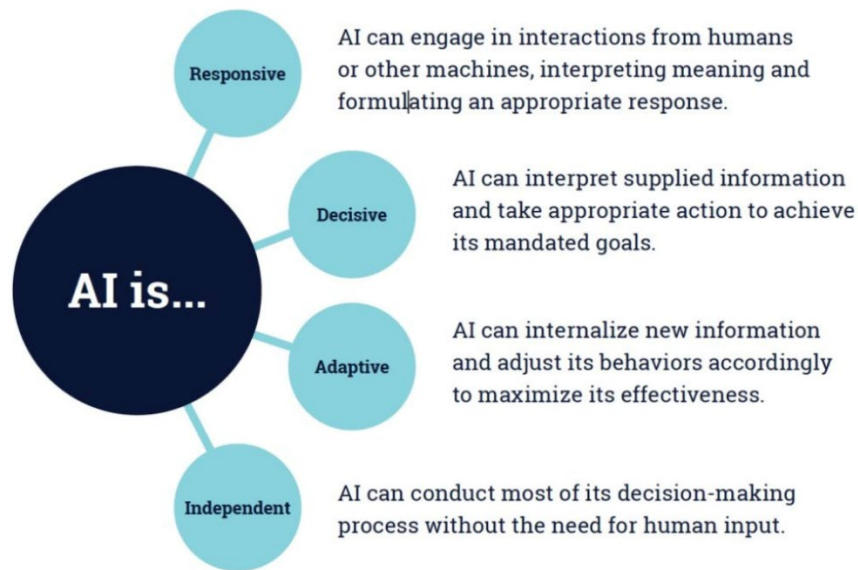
AI is...

Responsive

AI can engage in interactions from humans or other machines, interpreting meaning and formulating an appropriate response.

Decisive

AI can interpret supplied information and take appropriate action to achieve its mandated goals.

Adaptive

AI can internalize new information and adjust its behaviors accordingly to maximize its effectiveness.

Independent

AI can conduct most of its decision-making process without the need for human input.